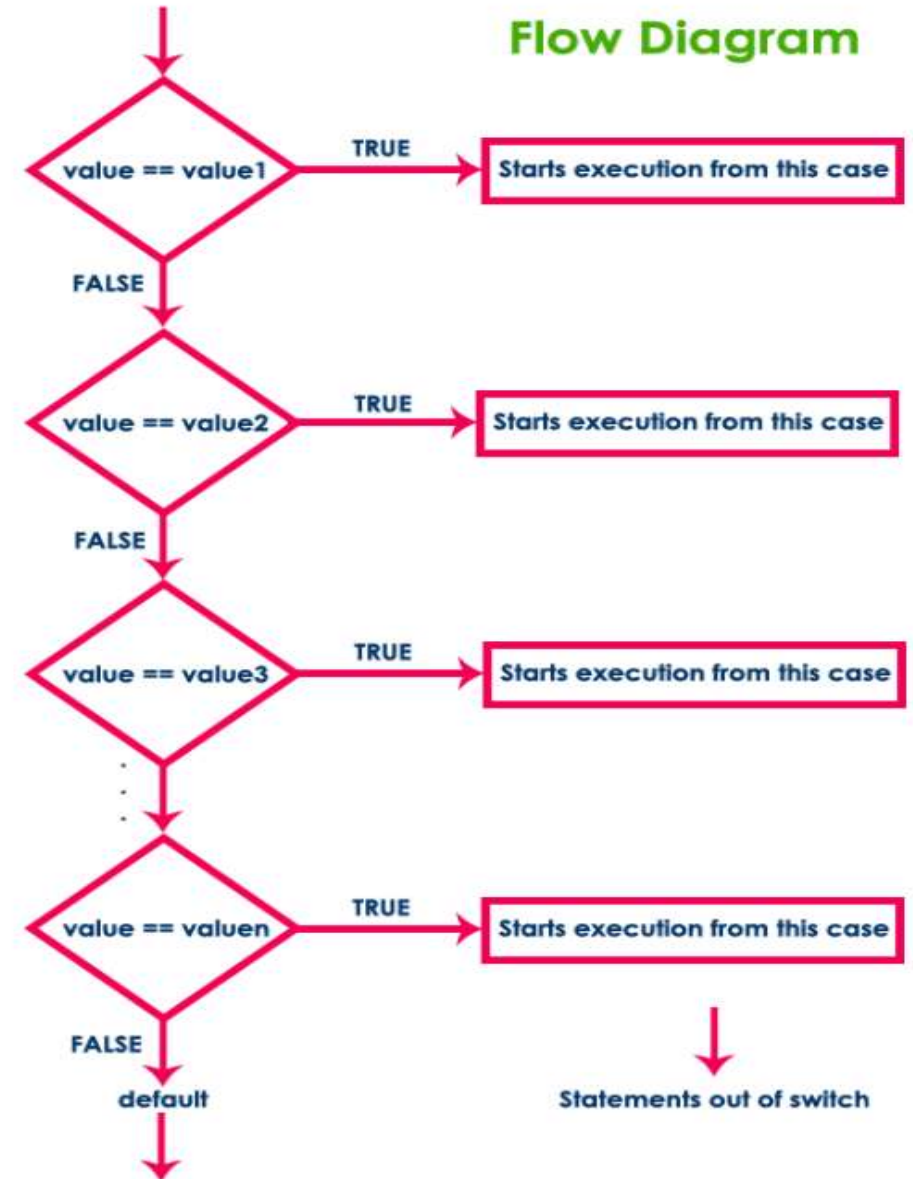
Flow Diagram

value == value1

TRUE

Starts execution from this case

FALSE

value == value2

TRUE

Starts execution from this case

FALSE

value == value3

TRUE

Starts execution from this case

value == valuen

TRUE

Starts execution from this case

FALSE

default

Statements out of switch